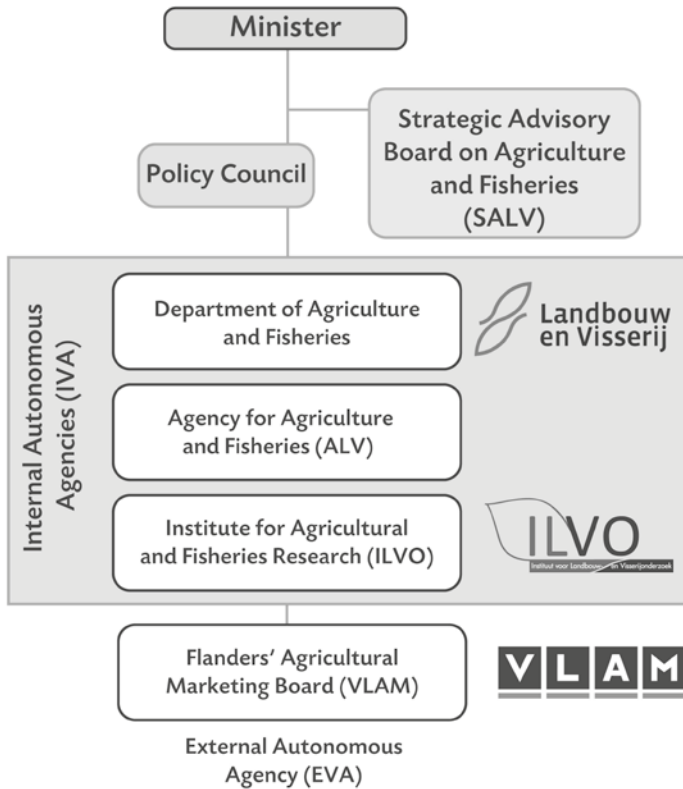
Minister

Policy Council

Strategic Advisory Board on Agriculture and Fisheries (SALV)

Internal Autonomous Agencies (IVA)

Department of Agriculture and Fisheries

Landbouw en Visserij

Agency for Agriculture and Fisheries (ALV)

Institute for Agricultural and Fisheries Research (ILVO)

ILVO
Instituut voor Landbouw- en Visserijonderzoek

Flanders' Agricultural Marketing Board (VLAM)

VLAM

External Autonomous Agency (EVA)